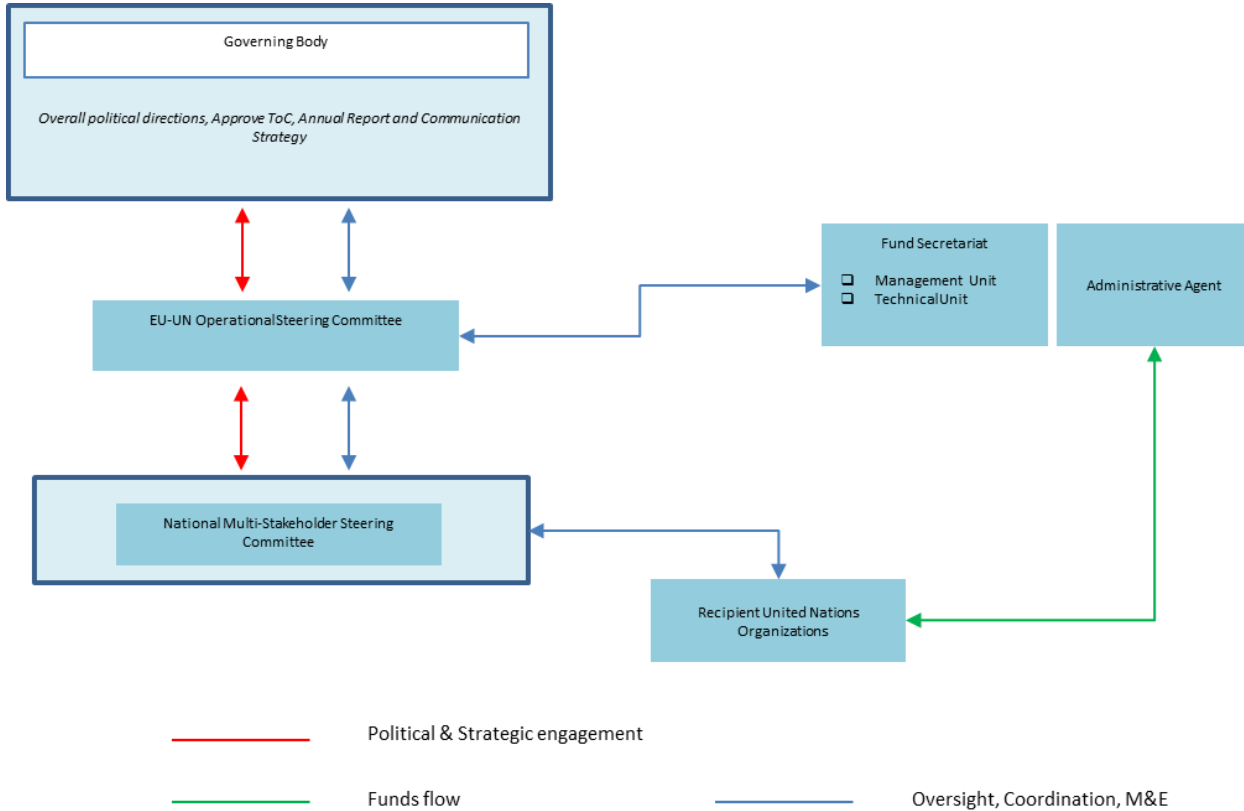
Governing Body

Overall political directions, Approve ToC, Annual Report and Communication Strategy

Fund Secretariat

❑ Management Unit
❑ TechnicalUnit

Administrative Agent

EU-UN OperationalSteering Committee

National Multi-Stakeholder Steering Committee

Recipient United Nations Organizations

Political & Strategic engagement

Funds flow

Oversight, Coordination, M&E